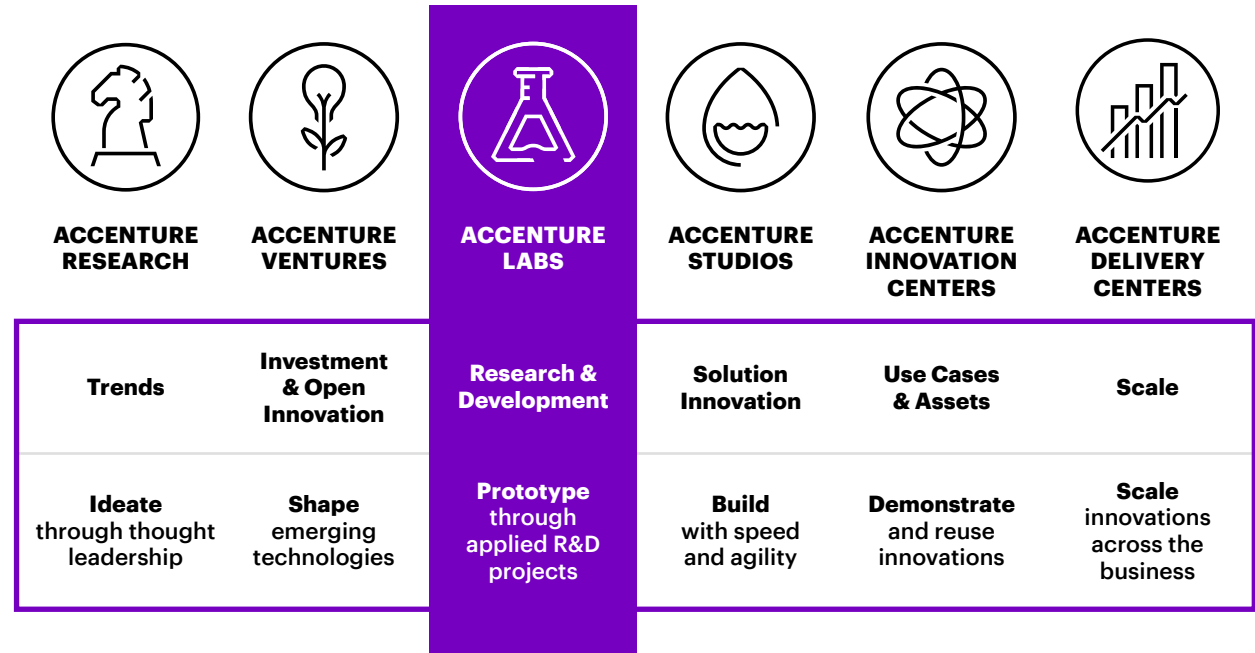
| ACCENTURE RESEARCH | ACCENTURE VENTURES | ACCENTURE LABS | ACCENTURE STUDIOS | ACCENTURE INNOVATION CENTERS | ACCENTURE DELIVERY CENTERS |
|---|---|---|---|---|---|
| **Trends** | **Investment & Open Innovation** | **Research & Development** | **Solution Innovation** | **Use Cases & Assets** | **Scale** |
| **Ideate** through thought leadership | **Shape** emerging technologies | **Prototype** through applied R&D projects | **Build** with speed and agility | **Demonstrate** and reuse innovations | **Scale** innovations across the business |